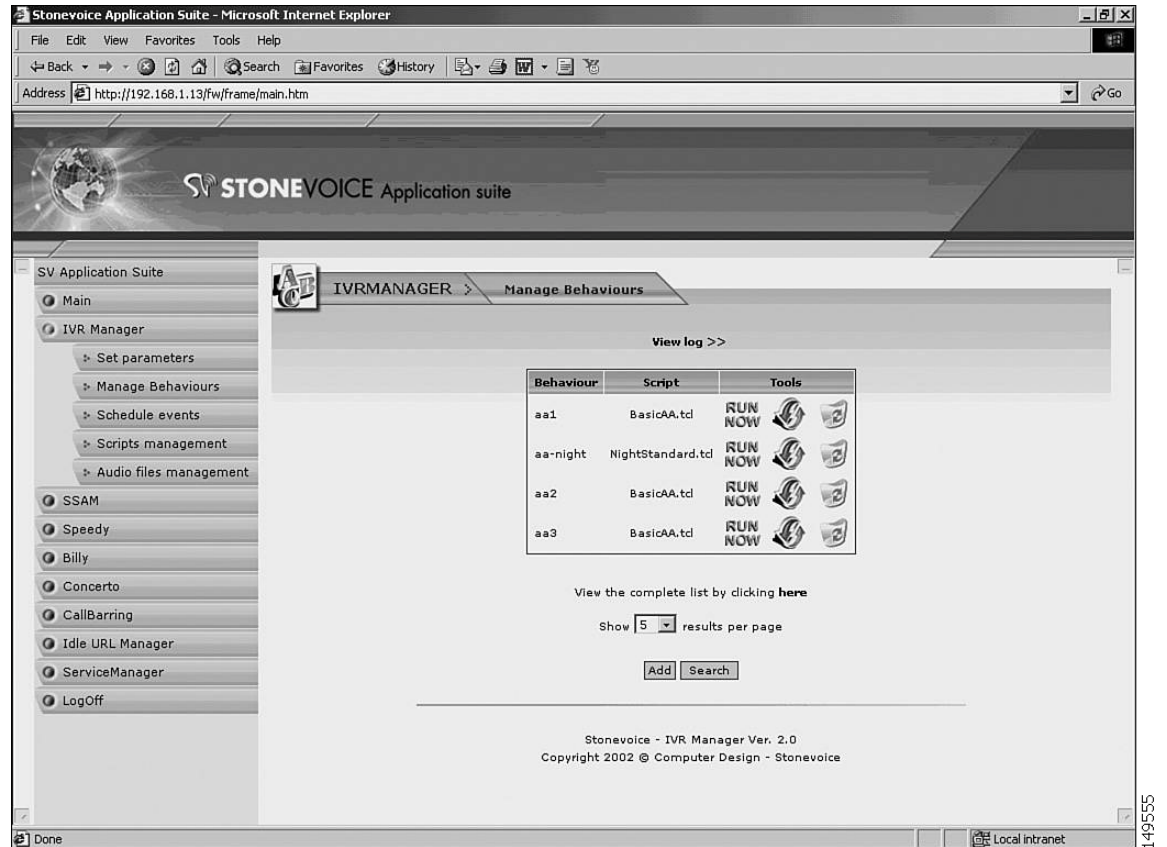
Stonevoice Application Suite - Microsoft Internet Explorer

File Edit View Favorites Tools Help

Back Search Favorites History

Address http://192.168.1.13/fw/frame/main.htm Go

STONEVOICE Application suite

SV Application Suite
Main
IVR Manager
Set parameters
Manage Behaviours
Schedule events
Scripts management
Audio files management
SSAM
Speedy
Billy
Concerto
CallBarring
Idle URL Manager
ServiceManager
LogOff

IVRMANAGER > Manage Behaviours

View log >>

| Behaviour | Script | Tools |
|---|---|---|
| aa1 | BasicAA.tcl | RUN NOW |
| aa-night | NightStandard.tcl | RUN NOW |
| aa2 | BasicAA.tcl | RUN NOW |
| aa3 | BasicAA.tcl | RUN NOW |

View the complete list by clicking here

Show 5 results per page

Add Search

Stonevoice - IVR Manager Ver. 2.0
Copyright 2002 © Computer Design - Stonevoice

Done Local intranet

149555